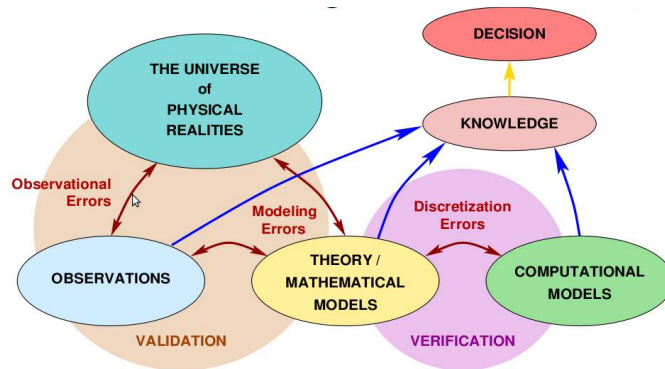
DECISION

THE UNIVERSE of PHYSICAL REALITIES

KNOWLEDGE

Observational Errors

Modeling Errors

Discretization Errors

OBSERVATIONS

THEORY / MATHEMATICAL MODELS

COMPUTATIONAL MODELS

VALIDATION

VERIFICATION